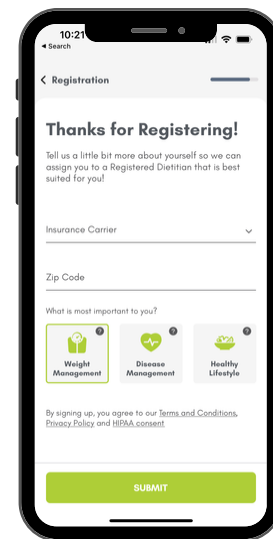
10:21
◂ Search

Registration

Thanks for Registering!

Tell us a little bit more about yourself so we can assign you to a Registered Dietitian that is best suited for you!

Insurance Carrier

Zip Code

What is most important to you?

?
Weight Management

?
Disease Management

?
Healthy Lifestyle

By signing up, you agree to our Terms and Conditions, Privacy Policy and HIPAA consent

SUBMIT